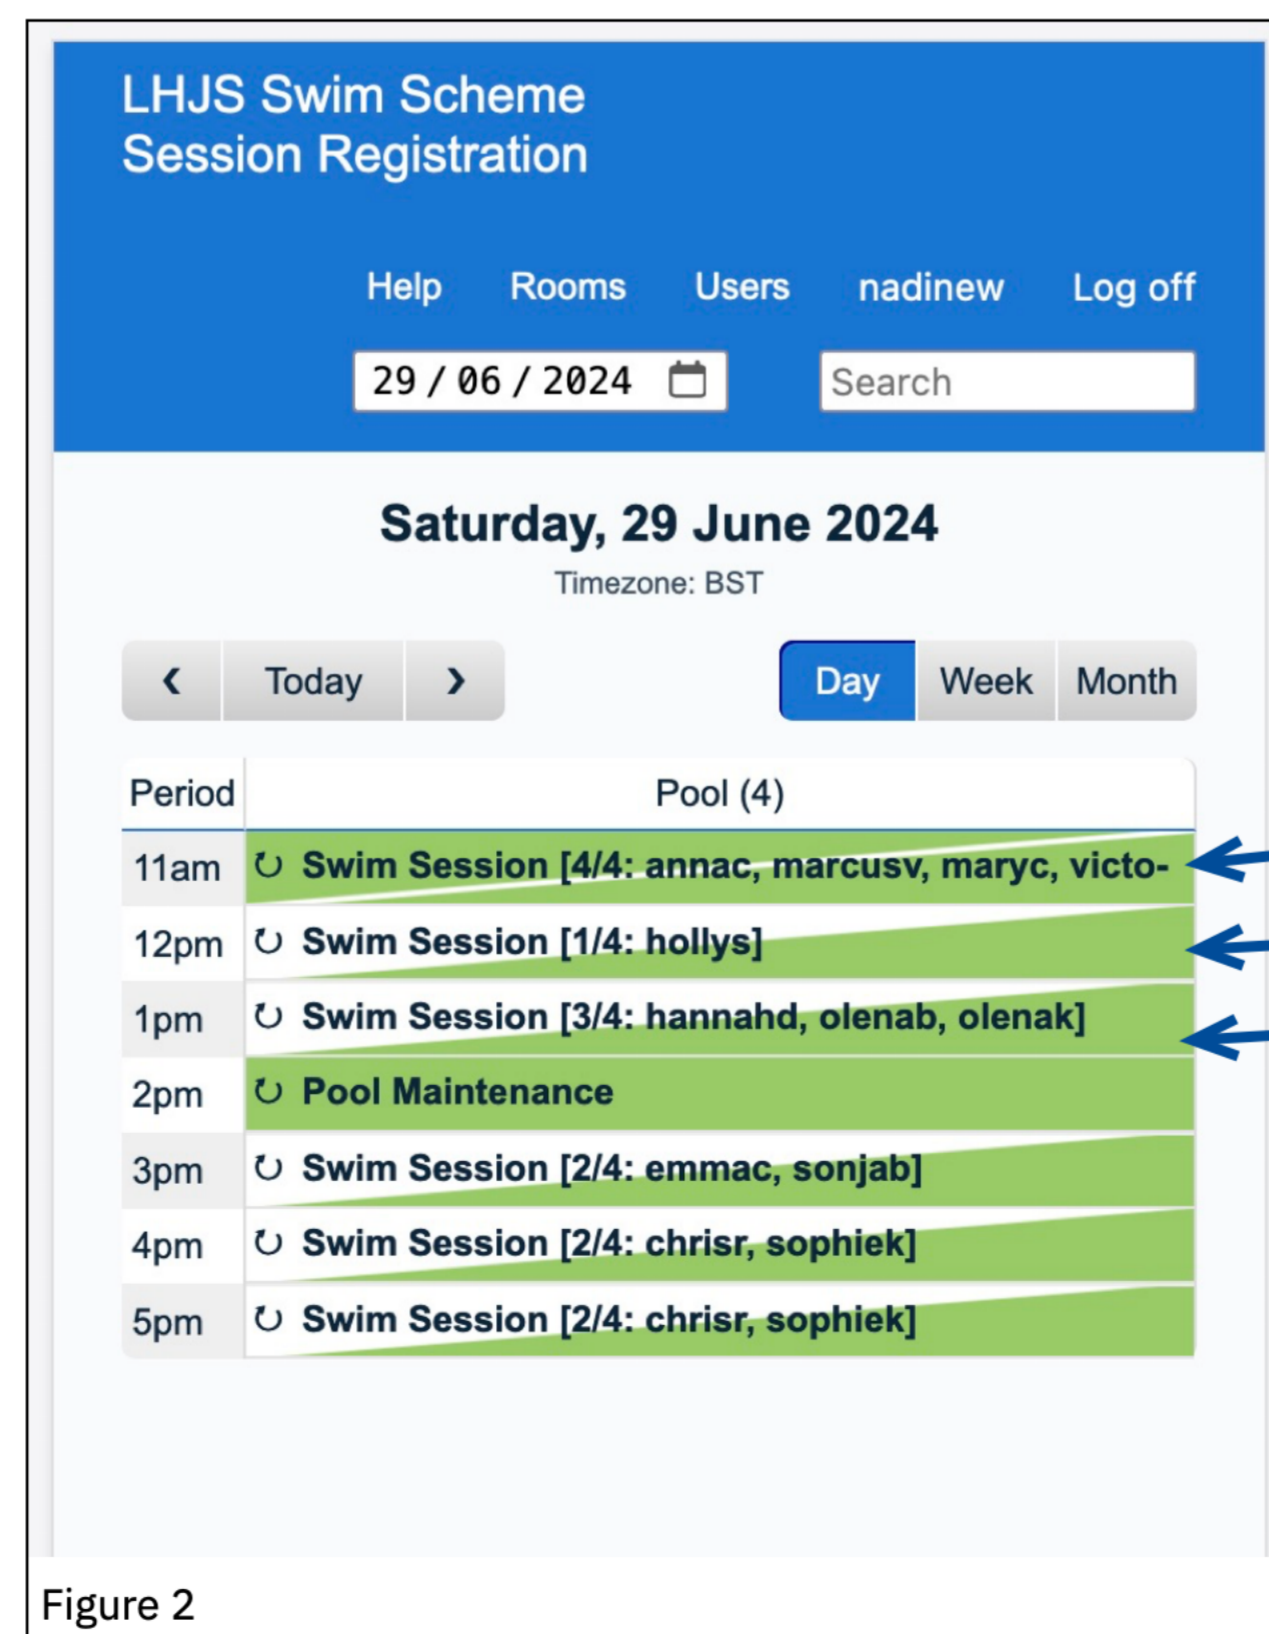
LHJS Swim Scheme
Session Registration

Help Rooms Users nadinew Log off

29 / 06 / 2024

Search

Saturday, 29 June 2024

Timezone: BST

‹ Today ›

Day Week Month

| Period | Pool (4) |
|---|---|
| 11am | Swim Session [4/4: annac, marcusv, maryc, victo- |
| 12pm | Swim Session [1/4: hollys] |
| 1pm | Swim Session [3/4: hannahd, olenab, olenak] |
| 2pm | Pool Maintenance |
| 3pm | Swim Session [2/4: emmac, sonjab] |
| 4pm | Swim Session [2/4: chrisr, sophiek] |
| 5pm | Swim Session [2/4: chrisr, sophiek] |

Figure 2